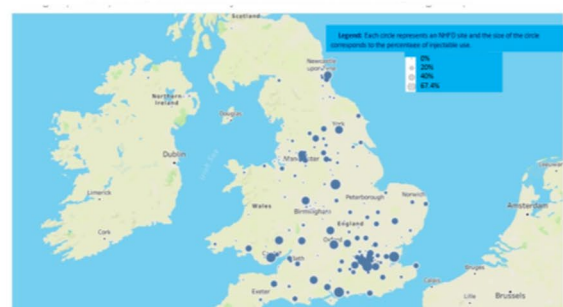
Scotland

Legend: Each circle represents an NHFD site and the size of the circle corresponds to the percentage of injectable use.

0%
20%
40%
67.4%

Newcastle upon Tyne

Northern Ireland

Douglas

York

Dublin

Manchester

Limerick

Wales

Birmingham

Peterborough

Norwich

Cork

England

Oxford

London

Amsterdam

Exeter

Brugge

Lille

Brussels